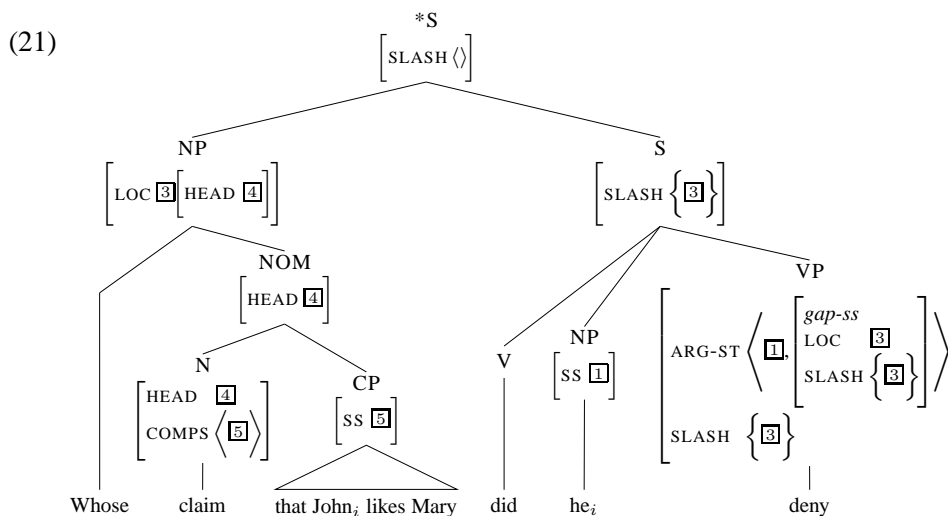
(21)

*S
[SLASH ⟨⟩]

NP
[LOC [3] [HEAD [4]]]

S
[SLASH {[3]}]

NOM
[HEAD [4]]

VP
[ARG-ST ⟨[1], [gap-ss LOC [3] SLASH {[3]}]⟩ SLASH {[3]}]

N
[HEAD [4] COMPS ⟨[5]⟩]

CP
[SS [5]]

V

NP
[SS [1]]

Whose claim that John$_i$ likes Mary did he$_i$ deny